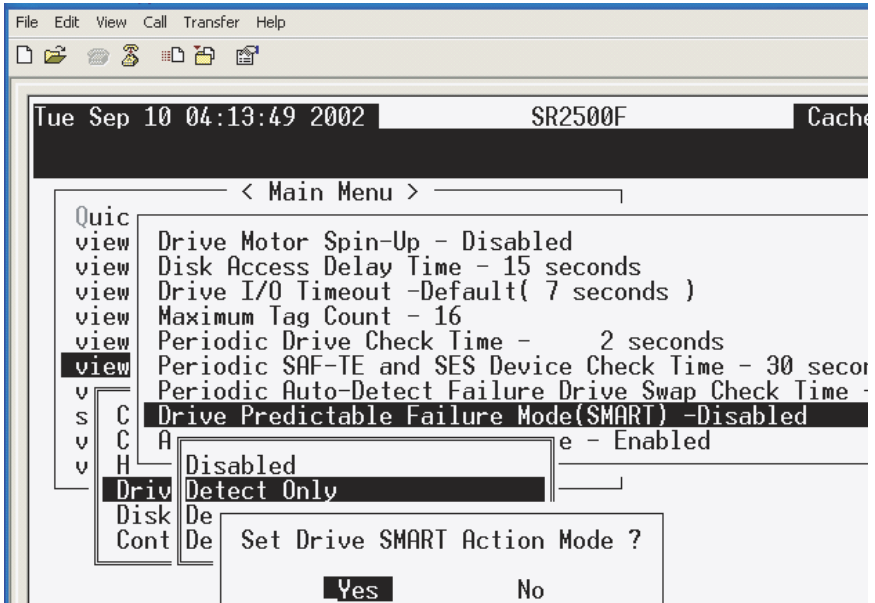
File Edit View Call Transfer Help

Tue Sep 10 04:13:49 2002 SR2500F Cache

< Main Menu >

Quic
view Drive Motor Spin-Up - Disabled
view Disk Access Delay Time - 15 seconds
view Drive I/O Timeout -Default( 7 seconds )
view Maximum Tag Count - 16
view Periodic Drive Check Time - 2 seconds
view Periodic SAF-TE and SES Device Check Time - 30 secon
v Periodic Auto-Detect Failure Drive Swap Check Time -
s C Drive Predictable Failure Mode(SMART) -Disabled
v C A e - Enabled
v H Disabled
Driv Detect Only
Disk De
Cont De Set Drive SMART Action Mode ?

Yes No